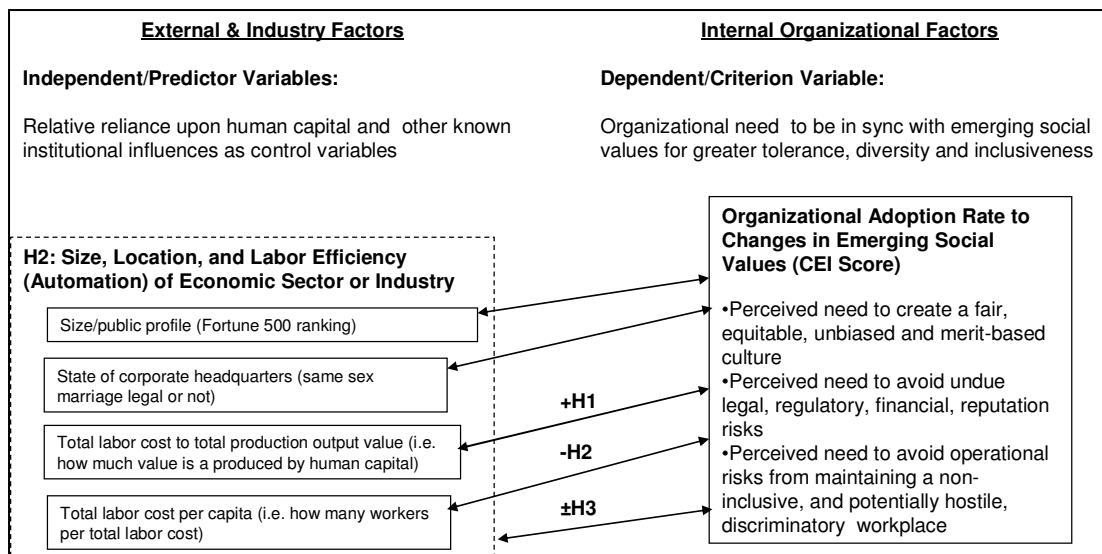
External & Industry Factors

Independent/Predictor Variables:

Relative reliance upon human capital and other known institutional influences as control variables

Internal Organizational Factors

Dependent/Criterion Variable:

Organizational need to be in sync with emerging social values for greater tolerance, diversity and inclusiveness

H2: Size, Location, and Labor Efficiency (Automation) of Economic Sector or Industry

Size/public profile (Fortune 500 ranking)

State of corporate headquarters (same sex marriage legal or not)

Total labor cost to total production output value (i.e. how much value is a produced by human capital)

Total labor cost per capita (i.e. how many workers per total labor cost)

+H1

-H2

±H3

Organizational Adoption Rate to Changes in Emerging Social Values (CEI Score)

•Perceived need to create a fair, equitable, unbiased and merit-based culture
•Perceived need to avoid undue legal, regulatory, financial, reputation risks
•Perceived need to avoid operational risks from maintaining a non-inclusive, and potentially hostile, discriminatory workplace